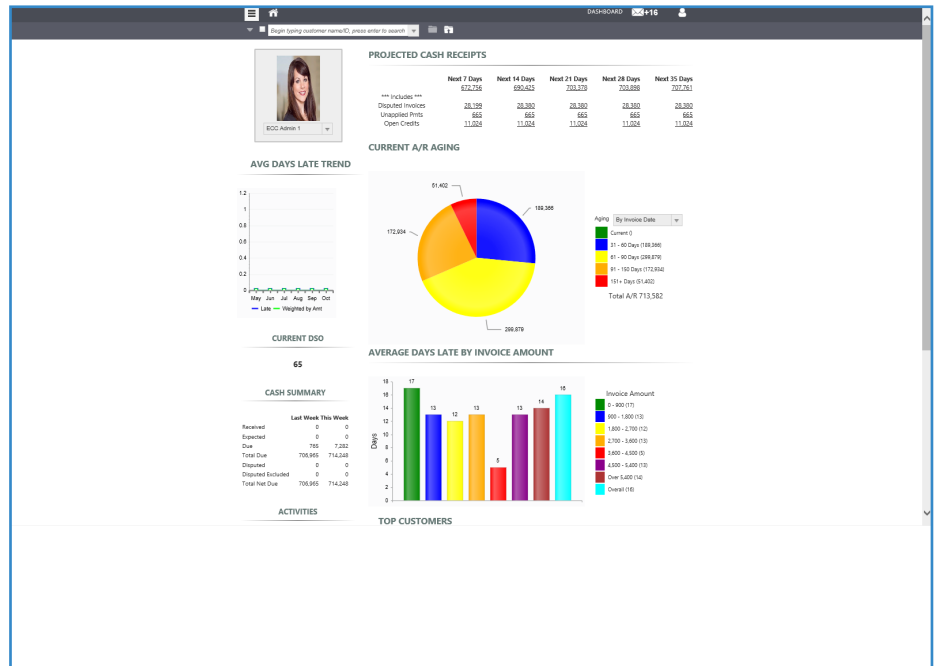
DASHBOARD +16

Begin typing customer name/ID, press enter to search

ECC Admin 1

AVG DAYS LATE TREND

1.2
1
0.8
0.6
0.4
0.2
0
May Jun Jul Aug Sep Oct
Late Weighted by Amt

CURRENT DSO

65

CASH SUMMARY

| | Last Week | This Week |
|---|---|---|
| Received | 0 | 0 |
| Expected | 0 | 0 |
| Due | 765 | 7,282 |
| Total Due | 706,965 | 714,248 |
| Disputed | 0 | 0 |
| Disputed Excluded | 0 | 0 |
| Total Net Due | 706,965 | 714,248 |

ACTIVITIES

PROJECTED CASH RECEIPTS

| | Next 7 Days | Next 14 Days | Next 21 Days | Next 28 Days | Next 35 Days |
|---|---|---|---|---|---|
| | 672,756 | 690,425 | 703,376 | 703,898 | 707,761 |
| *** Includes *** | | | | | |
| Disputed Invoices | 28,199 | 28,380 | 28,380 | 28,380 | 28,380 |
| Unapplied Pmts | 665 | 665 | 665 | 665 | 665 |
| Open Credits | 11,024 | 11,024 | 11,024 | 11,024 | 11,024 |

CURRENT A/R AGING

51,402
189,366
172,934
299,879

Aging By Invoice Date
Current ()
31 - 60 Days (189,366)
61 - 90 Days (299,879)
91 - 150 Days (172,934)
151+ Days (51,402)
Total A/R 713,582

AVERAGE DAYS LATE BY INVOICE AMOUNT

18
16
14
12
10
8
6
4
2
0
Days
17 13 12 13 5 13 14 16

Invoice Amount
0 - 900 (17)
900 - 1,800 (13)
1,800 - 2,700 (12)
2,700 - 3,600 (13)
3,600 - 4,500 (5)
4,500 - 5,400 (13)
Over 5,400 (14)
Overall (16)

TOP CUSTOMERS